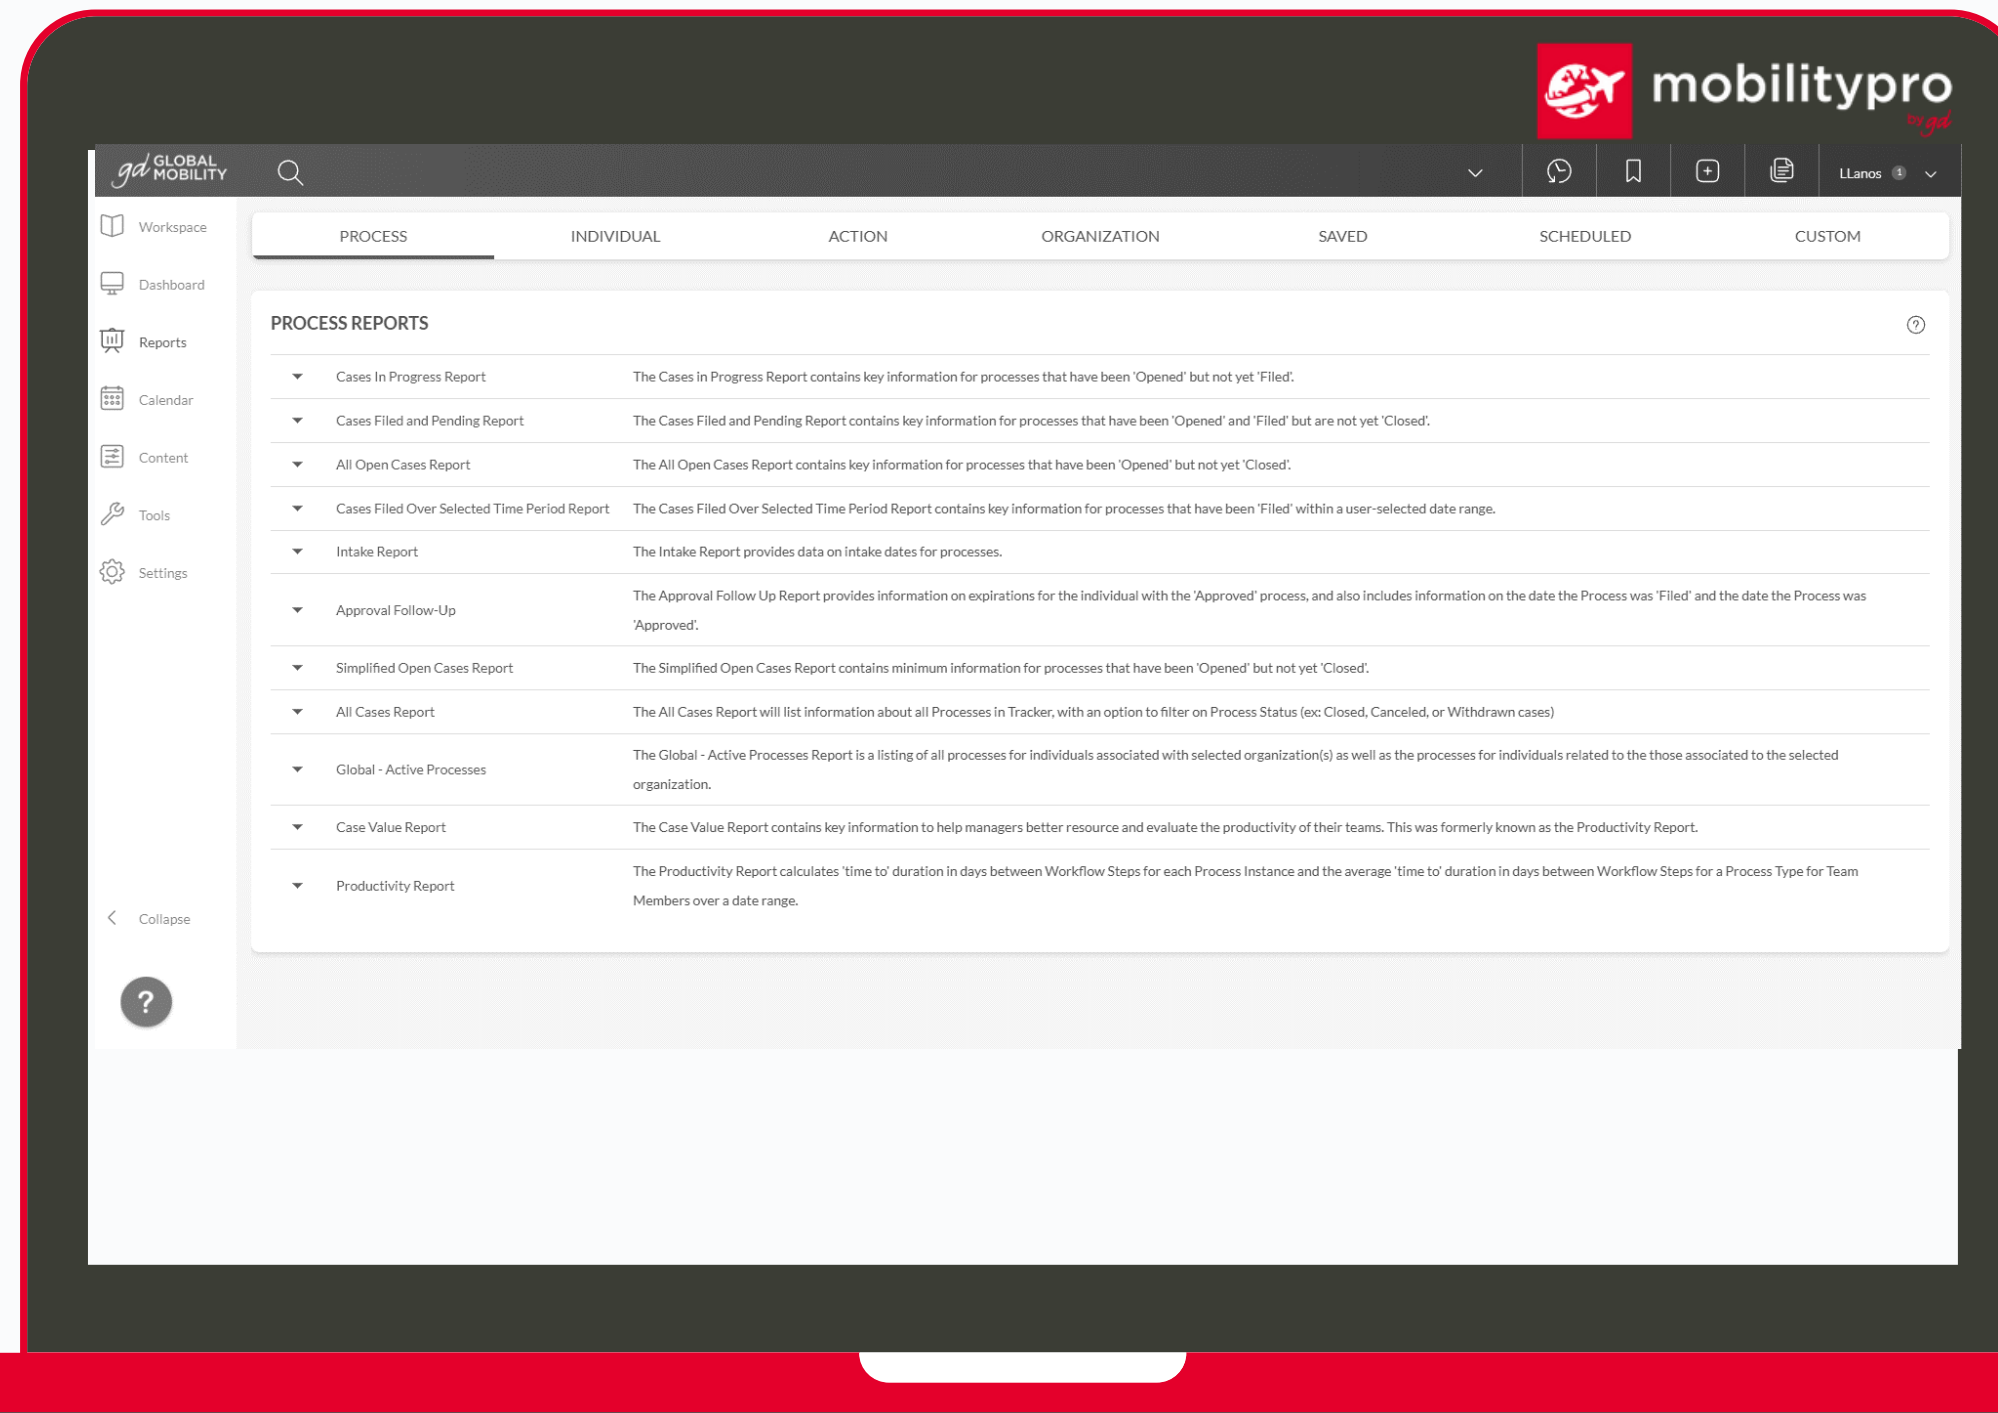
mobilitypro
by gd

gd GLOBAL MOBILITY

LLanos 1

Workspace
Dashboard
Reports
Calendar
Content
Tools
Settings

Collapse

?

PROCESS | INDIVIDUAL | ACTION | ORGANIZATION | SAVED | SCHEDULED | CUSTOM

PROCESS REPORTS

| | |
|---|---|
| Cases In Progress Report | The Cases in Progress Report contains key information for processes that have been 'Opened' but not yet 'Filed'. |
| Cases Filed and Pending Report | The Cases Filed and Pending Report contains key information for processes that have been 'Opened' and 'Filed' but are not yet 'Closed'. |
| All Open Cases Report | The All Open Cases Report contains key information for processes that have been 'Opened' but not yet 'Closed'. |
| Cases Filed Over Selected Time Period Report | The Cases Filed Over Selected Time Period Report contains key information for processes that have been 'Filed' within a user-selected date range. |
| Intake Report | The Intake Report provides data on intake dates for processes. |
| Approval Follow-Up | The Approval Follow Up Report provides information on expirations for the individual with the 'Approved' process, and also includes information on the date the Process was 'Filed' and the date the Process was 'Approved'. |
| Simplified Open Cases Report | The Simplified Open Cases Report contains minimum information for processes that have been 'Opened' but not yet 'Closed'. |
| All Cases Report | The All Cases Report will list information about all Processes in Tracker, with an option to filter on Process Status (ex: Closed, Canceled, or Withdrawn cases) |
| Global - Active Processes | The Global - Active Processes Report is a listing of all processes for individuals associated with selected organization(s) as well as the processes for individuals related to the those associated to the selected organization. |
| Case Value Report | The Case Value Report contains key information to help managers better resource and evaluate the productivity of their teams. This was formerly known as the Productivity Report. |
| Productivity Report | The Productivity Report calculates 'time to' duration in days between Workflow Steps for each Process Instance and the average 'time to' duration in days between Workflow Steps for a Process Type for Team Members over a date range. |